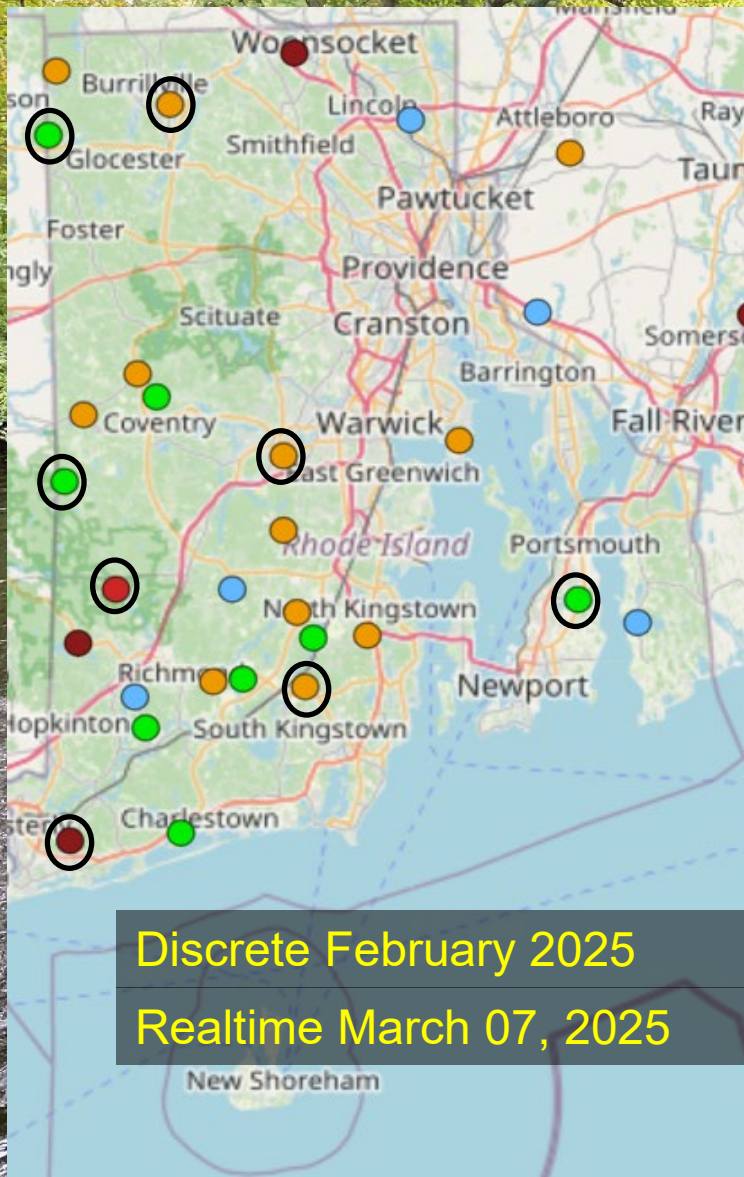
Mansfield
Woonsocket
son
Burrillville
Lincoln
Attleboro
Ray
Glocester
Smithfield
Taun
Pawtucket
Foster
Providence
ngly
Scituate
Cranston
Somers
Barrington
Coventry
Warwick
Fall River
East Greenwich
Rhode Island
Portsmouth
North Kingstown
Richmond
Newport
Hopkinton
South Kingstown
sterly
Charlestown
Discrete February 2025
Realtime March 07, 2025
New Shoreham